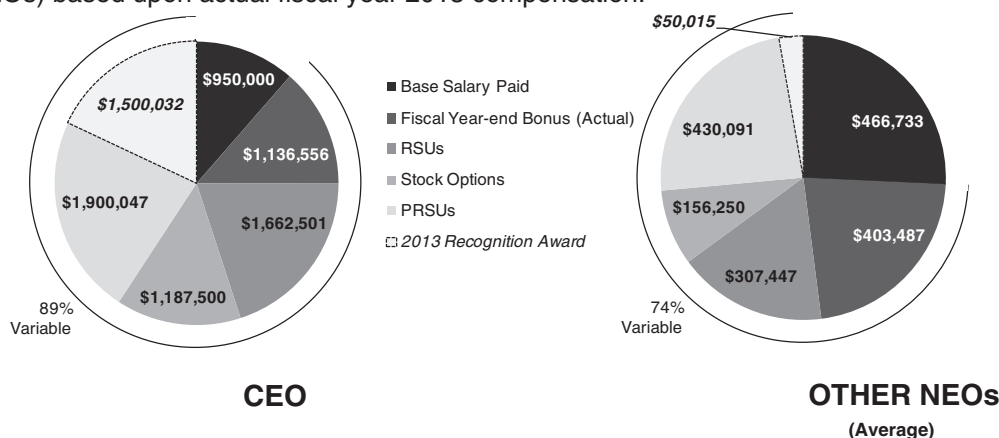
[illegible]EOs) based upon actual fiscal year 2013 compensation.

$950,000
$1,136,556
$1,662,501
$1,187,500
$1,900,047
$1,500,032

89% Variable

CEO

Base Salary Paid
Fiscal Year-end Bonus (Actual)
RSUs
Stock Options
PRSUs
2013 Recognition Award

$50,015
$466,733
$403,487
$307,447
$156,250
$430,091

74% Variable

OTHER NEOs
(Average)